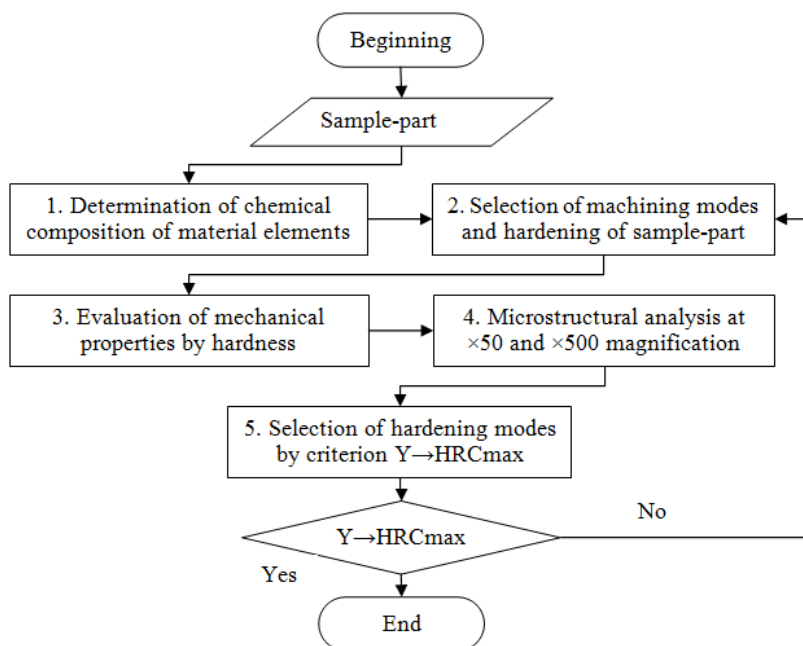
Beginning

Sample-part

1. Determination of chemical composition of material elements

2. Selection of machining modes and hardening of sample-part

3. Evaluation of mechanical properties by hardness

4. Microstructural analysis at ×50 and ×500 magnification

5. Selection of hardening modes by criterion Y→HRCmax

No

Y→HRCmax

Yes

End